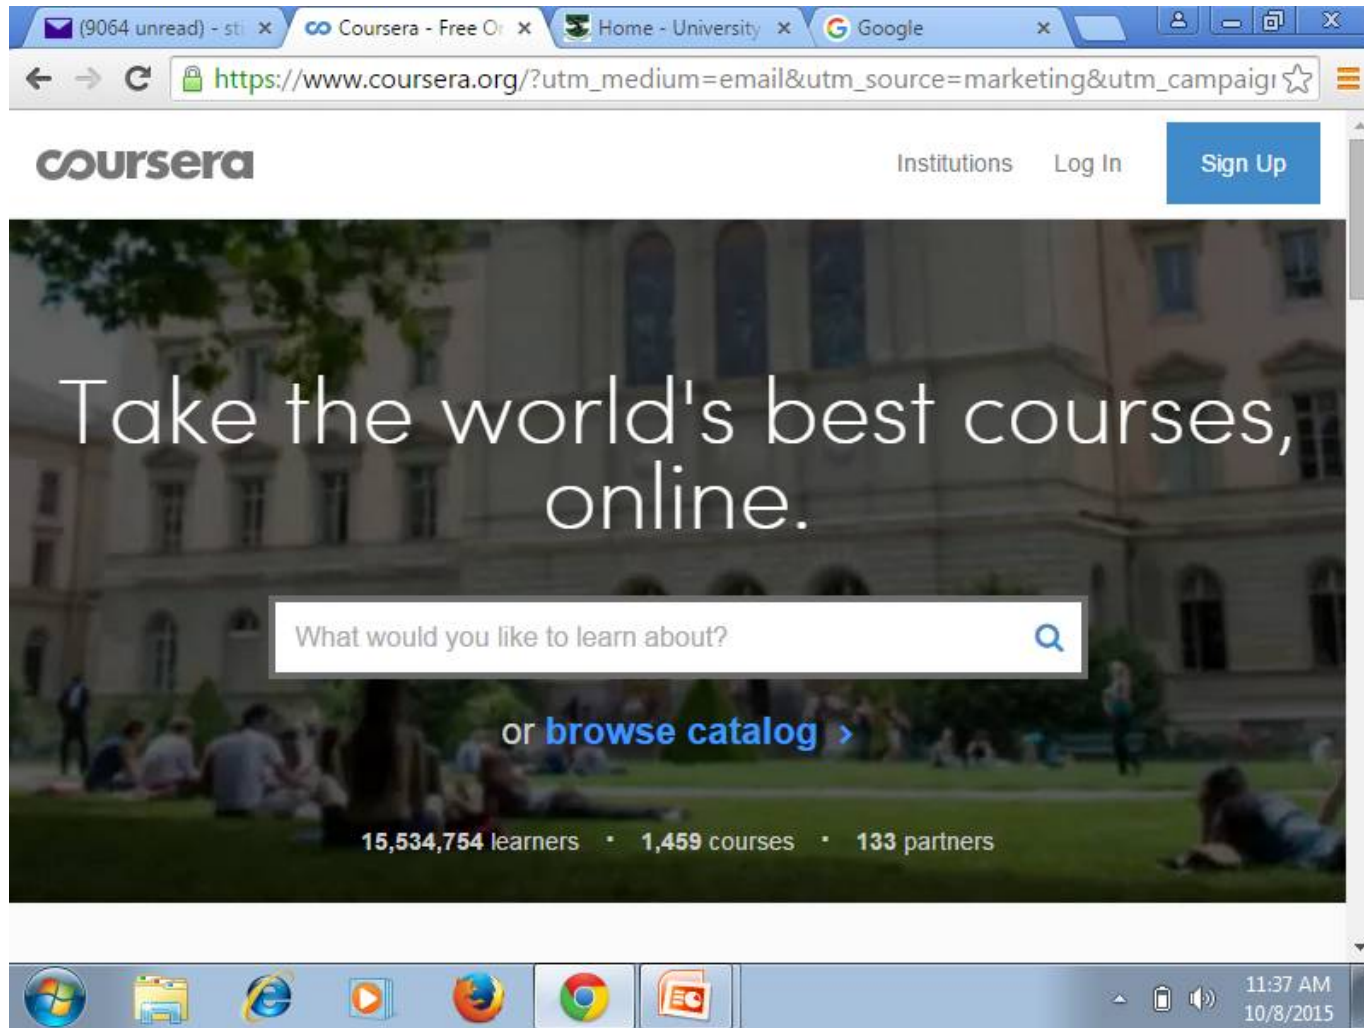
(9064 unread) - st ×
Coursera - Free O ×
Home - University ×
Google ×

https://www.coursera.org/?utm_medium=email&utm_source=marketing&utm_campaig

coursera

Institutions Log In Sign Up

Take the world's best courses, online.

What would you like to learn about?

or browse catalog ›

15,534,754 learners • 1,459 courses • 133 partners

11:37 AM
10/8/2015